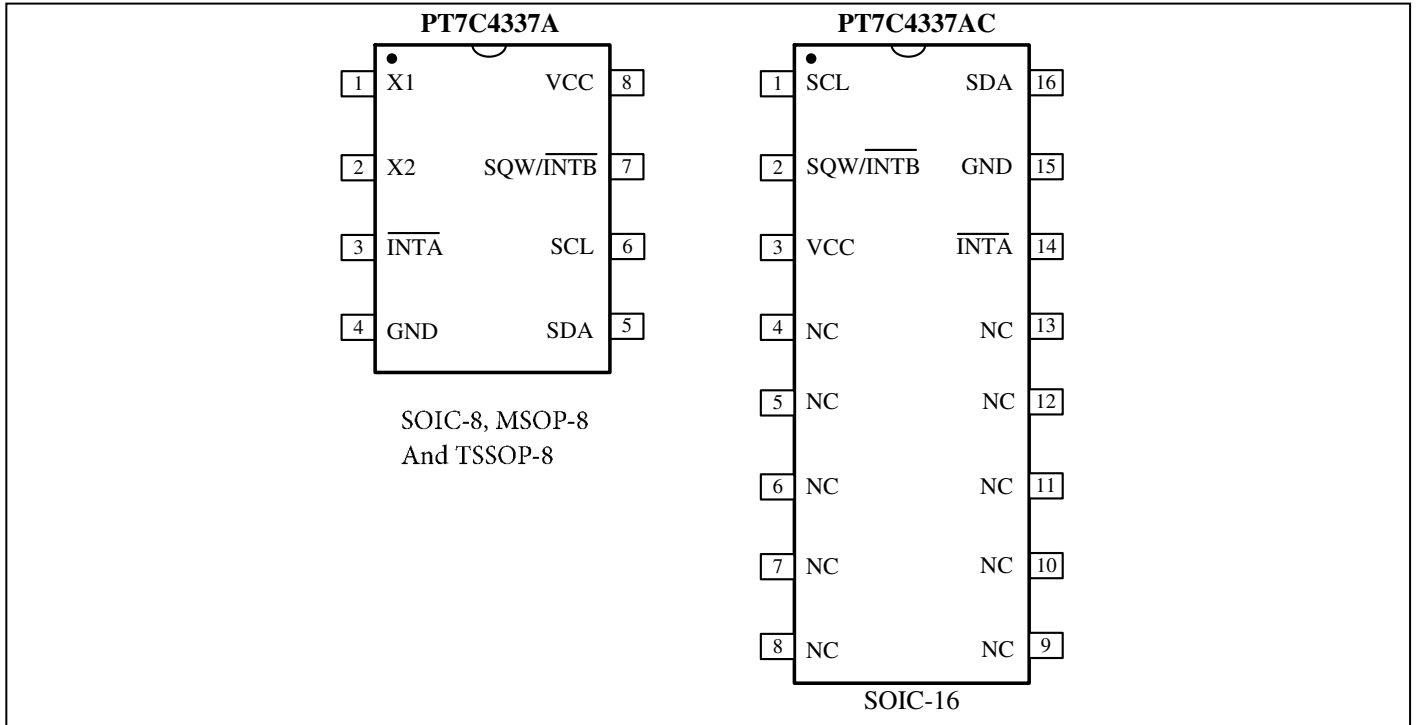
PT7C4337A

1 X1
2 X2
3 $\overline{INTA}$
4 GND
VCC 8
SQW/$\overline{INTB}$ 7
SCL 6
SDA 5

SOIC-8, MSOP-8
And TSSOP-8

PT7C4337AC

1 SCL
2 SQW/$\overline{INTB}$
3 VCC
4 NC
5 NC
6 NC
7 NC
8 NC
SDA 16
GND 15
$\overline{INTA}$ 14
NC 13
NC 12
NC 11
NC 10
NC 9

SOIC-16